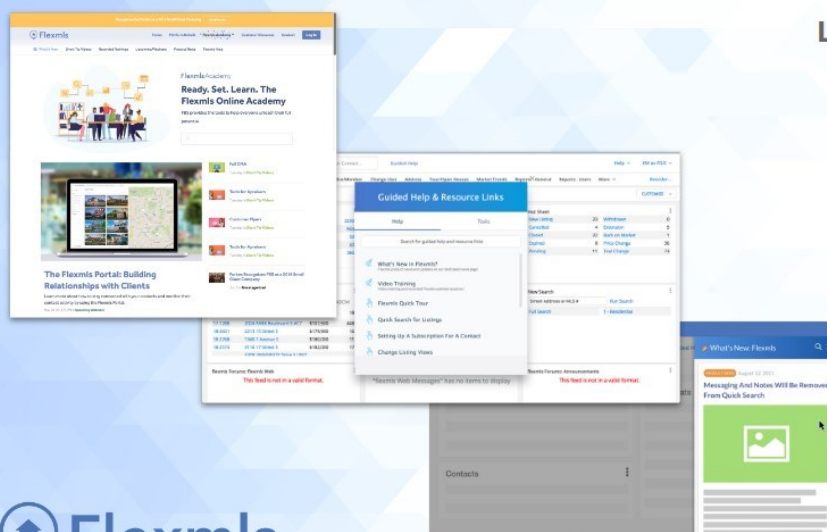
Flexmls

Flexmls Academy

Ready. Set. Learn. The Flexmls Online Academy

The Flexmls Portal: Building Relationships with Clients

Full DNA

Tips for Speakers

Customer Flyers

Tips for Speakers

Guided Help

Guided Help & Resource Links

Help

Tools

Search for guided help and resource links

What's New in Flexmls?

Video Training

Flexmls Quick Tour

Quick Search for Listings

Setting Up A Subscription For A Contact

Change Listing Views

Hot Sheet

New Listing

Cancelled

Closed

Expired

Pending

Withdrawn

Extension

Back on Market

Price Change

Stat Change

New Search

Full Search

Flexmls Forums: Flexmls Web

This feed is not in a valid format.

"Flexmls Web Messages" has no items to display

Flexmls Forums: Announcements

This feed is not in a valid format.

Contacts

What's New Flexmls

Messaging And Notes Will Be Removed From Quick Search

Flexmls